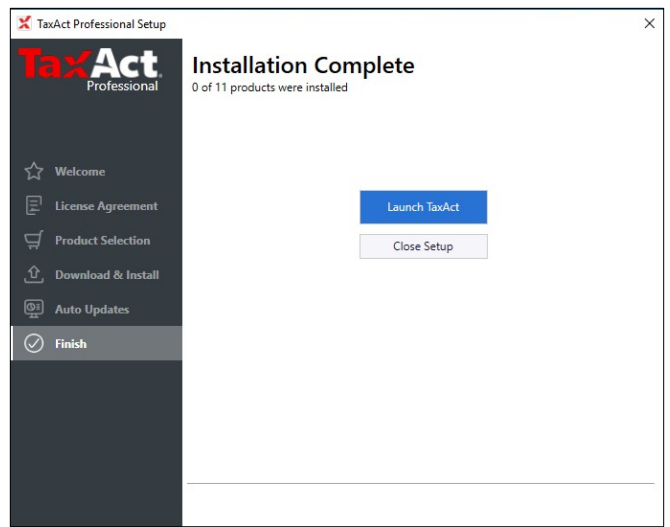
TaxAct Professional Setup

×

TaxAct Professional

Installation Complete
0 of 11 products were installed

Welcome
License Agreement
Product Selection
Download & Install
Auto Updates
Finish

Launch TaxAct
Close Setup